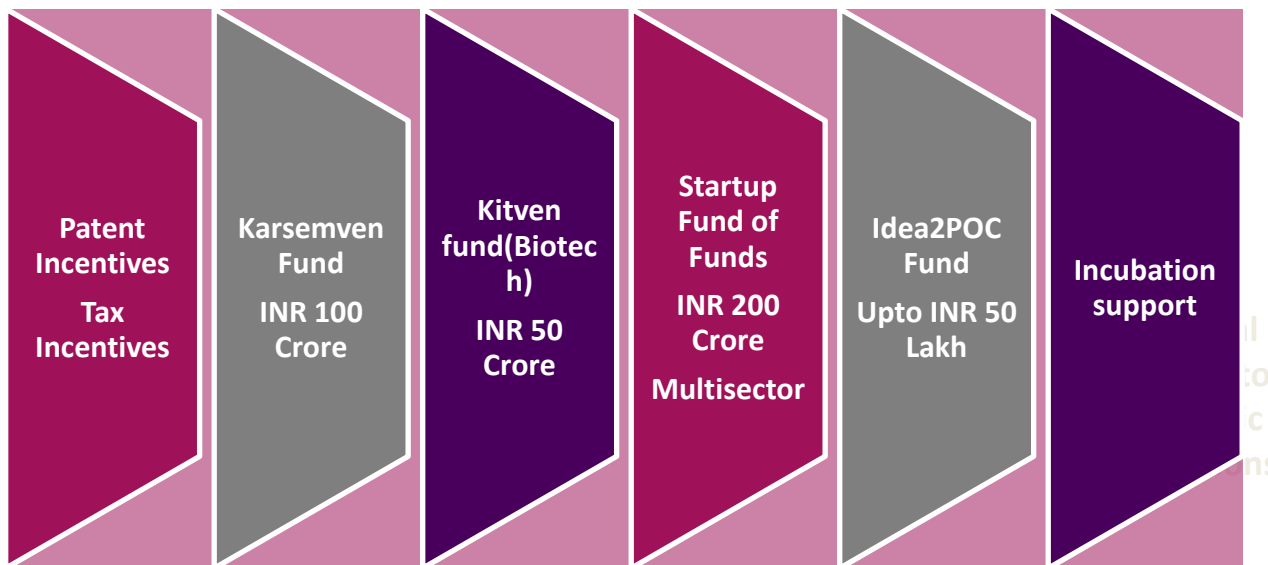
Patent Incentives

Tax Incentives

Karsemven Fund

INR 100 Crore

Kitven fund(Biotech)

INR 50 Crore

Startup Fund of Funds

INR 200 Crore

Multisector

Idea2POC Fund

Upto INR 50 Lakh

Incubation support

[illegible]